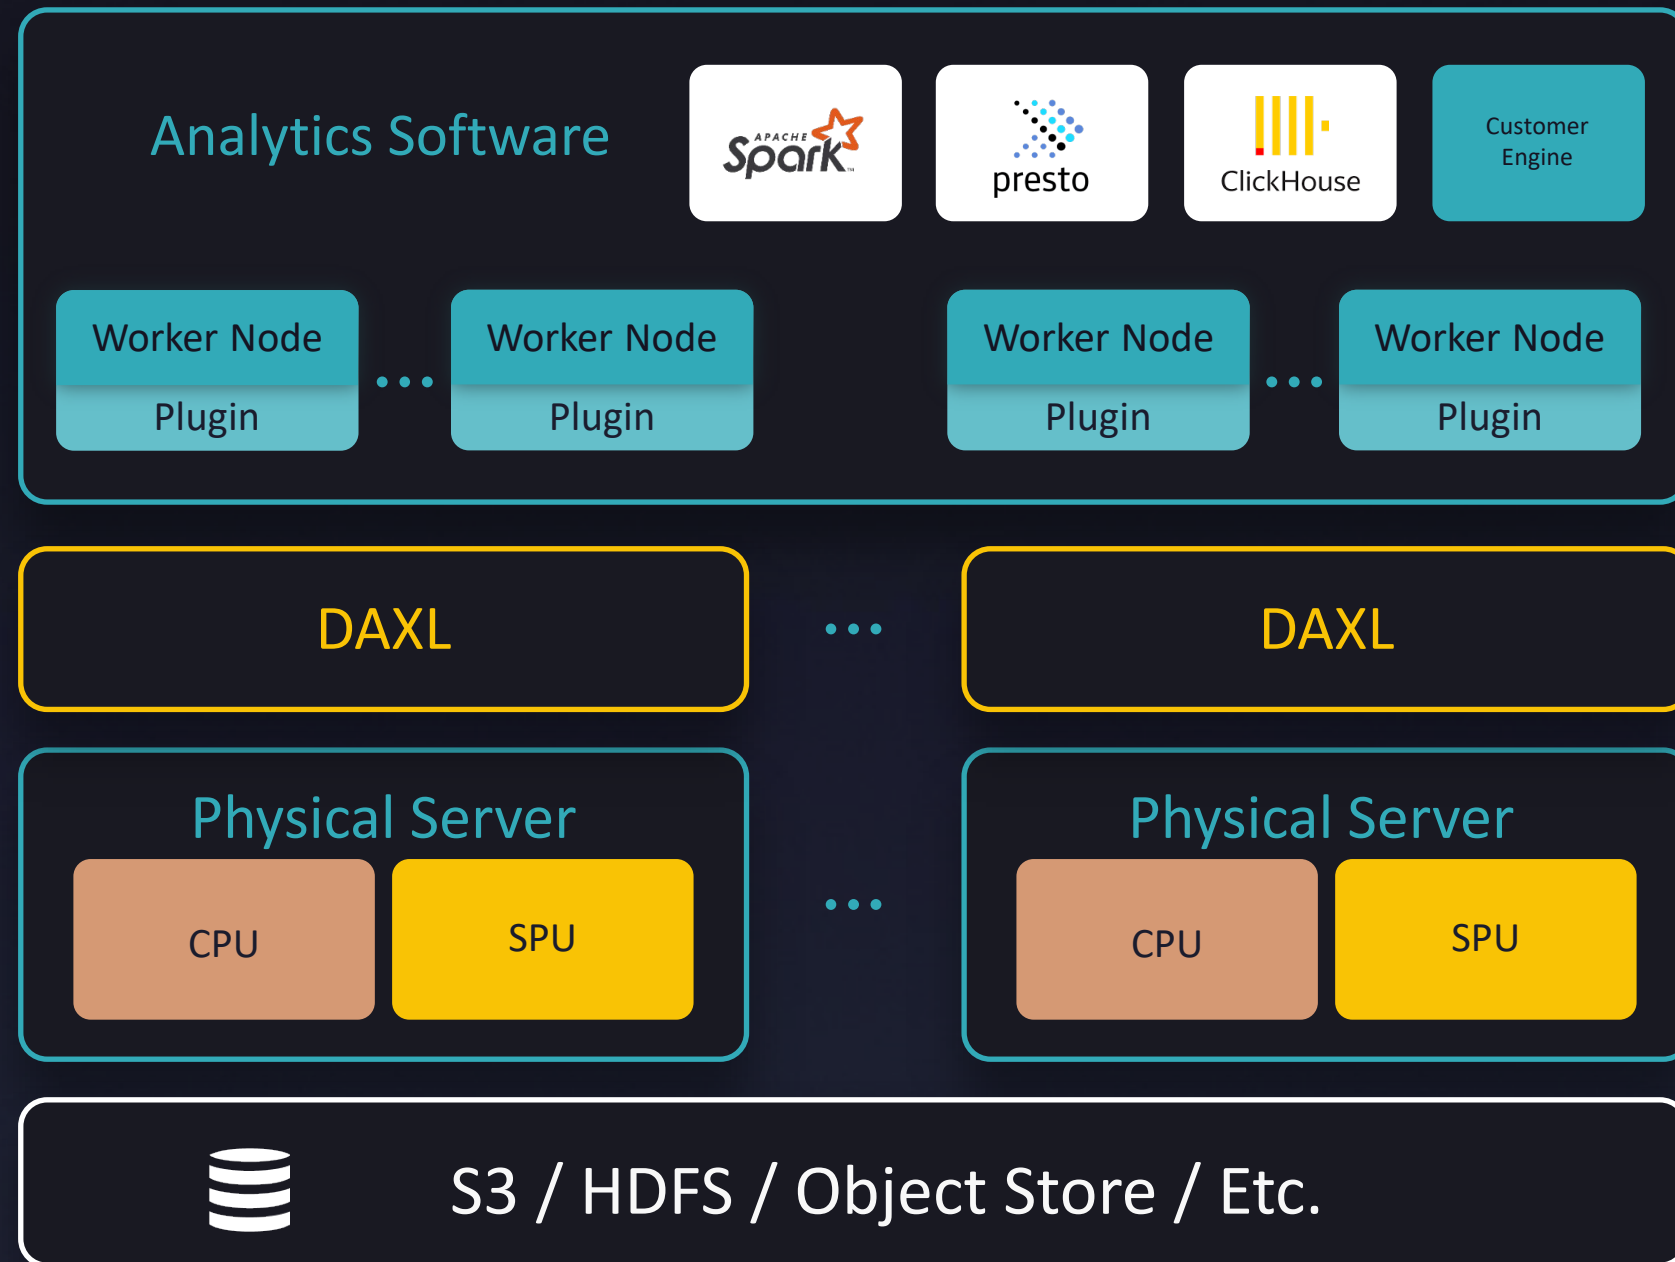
Analytics Software

APACHE Spark

presto

ClickHouse

Customer Engine

Worker Node
Plugin

...

Worker Node
Plugin

Worker Node
Plugin

...

Worker Node
Plugin

DAXL

...

DAXL

Physical Server
CPU
SPU

...

Physical Server
CPU
SPU

S3 / HDFS / Object Store / Etc.